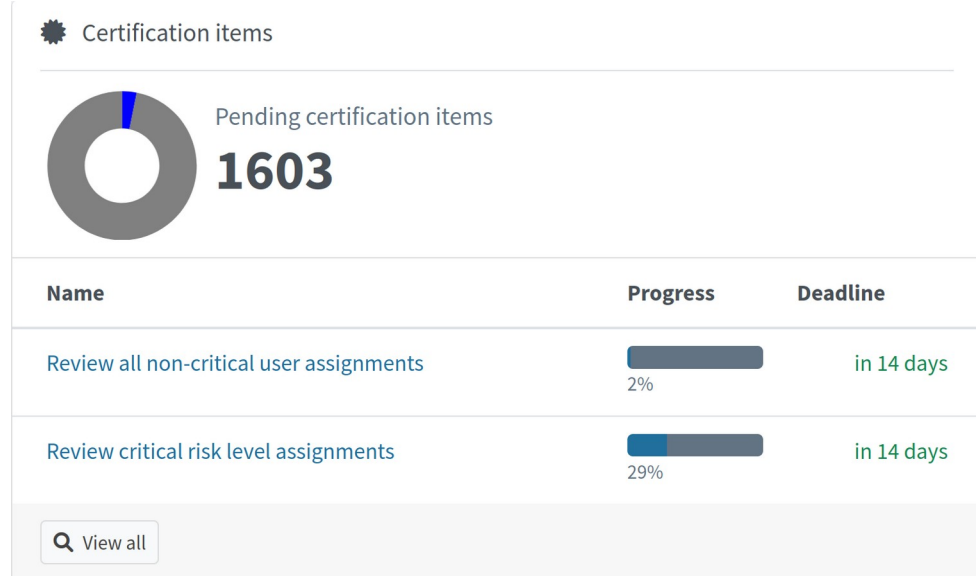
Certification items

Pending certification items

1603

| Name | Progress | Deadline |
|---|---|---|
| Review all non-critical user assignments | 2% | in 14 days |
| Review critical risk level assignments | 29% | in 14 days |

View all